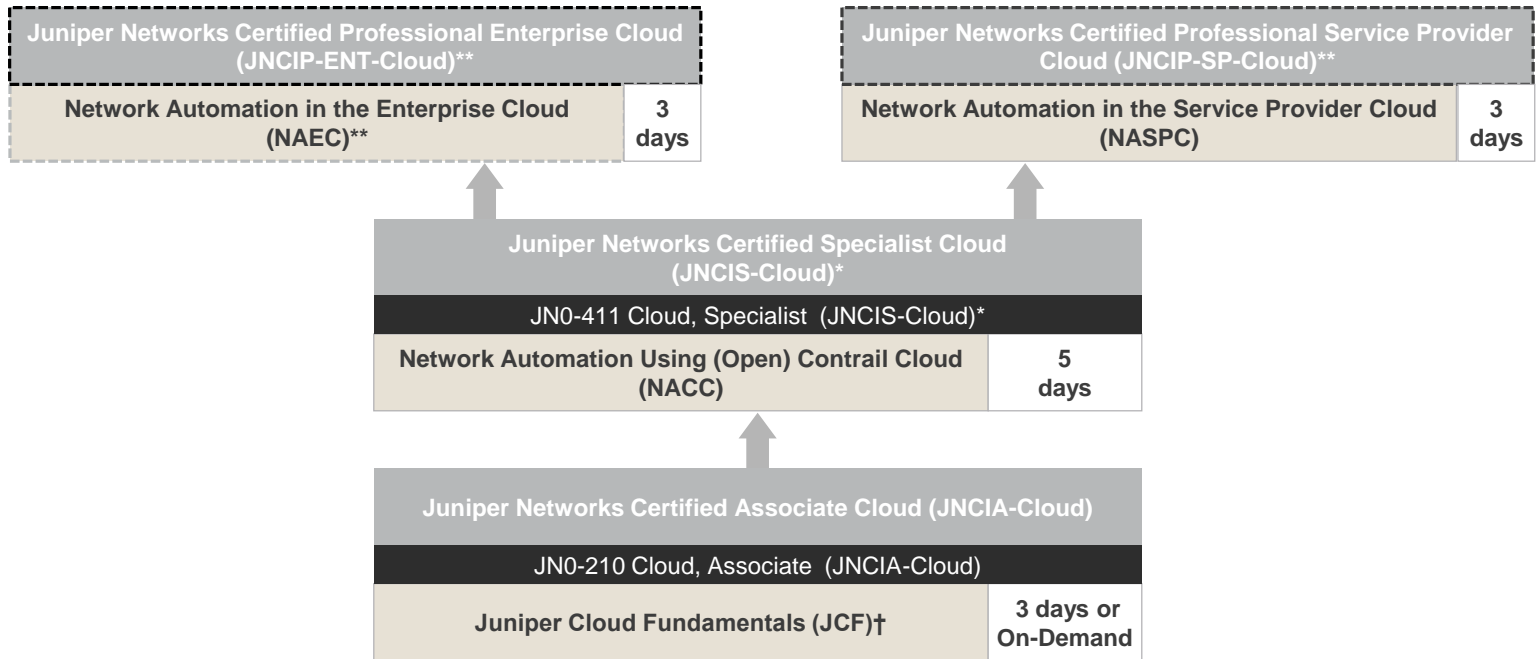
Juniper Networks Certified Professional Enterprise Cloud (JNCIP-ENT-Cloud)**

Network Automation in the Enterprise Cloud (NAEC)**

3 days

Juniper Networks Certified Professional Service Provider Cloud (JNCIP-SP-Cloud)**

Network Automation in the Service Provider Cloud (NASPC)

3 days

Juniper Networks Certified Specialist Cloud (JNCIS-Cloud)*

JN0-411 Cloud, Specialist (JNCIS-Cloud)*

Network Automation Using (Open) Contrail Cloud (NACC)

5 days

Juniper Networks Certified Associate Cloud (JNCIA-Cloud)

JN0-210 Cloud, Associate (JNCIA-Cloud)

Juniper Cloud Fundamentals (JCF)†

3 days or On-Demand